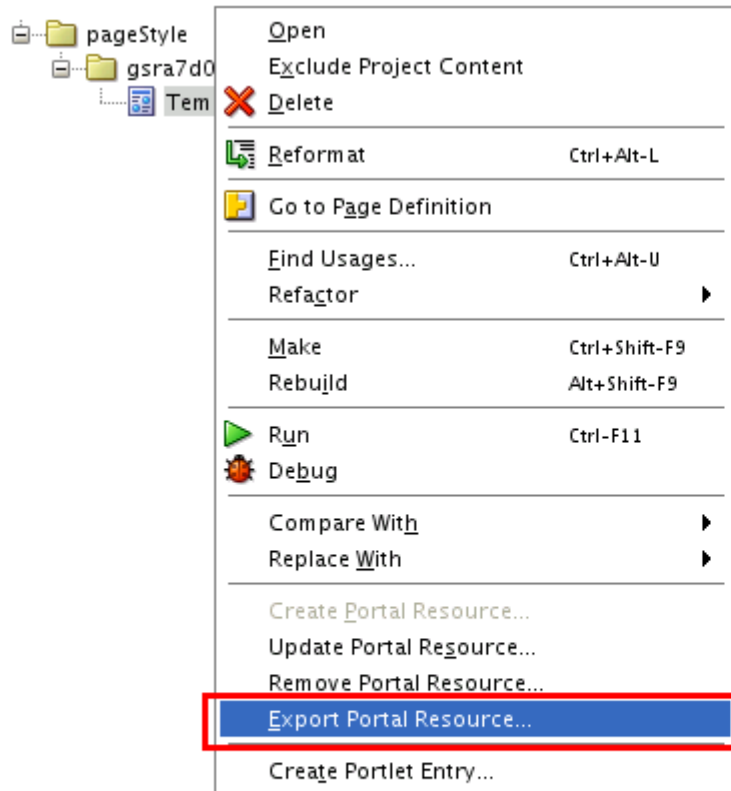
pageStyle
gsra7d0
Tem

Open
Exclude Project Content
Delete
Reformat Ctrl+Alt-L
Go to Page Definition
Find Usages... Ctrl+Alt-U
Refactor
Make Ctrl+Shift-F9
Rebuild Alt+Shift-F9
Run Ctrl-F11
Debug
Compare With
Replace With
Create Portal Resource...
Update Portal Resource...
Remove Portal Resource...
Export Portal Resource...
Create Portlet Entry...